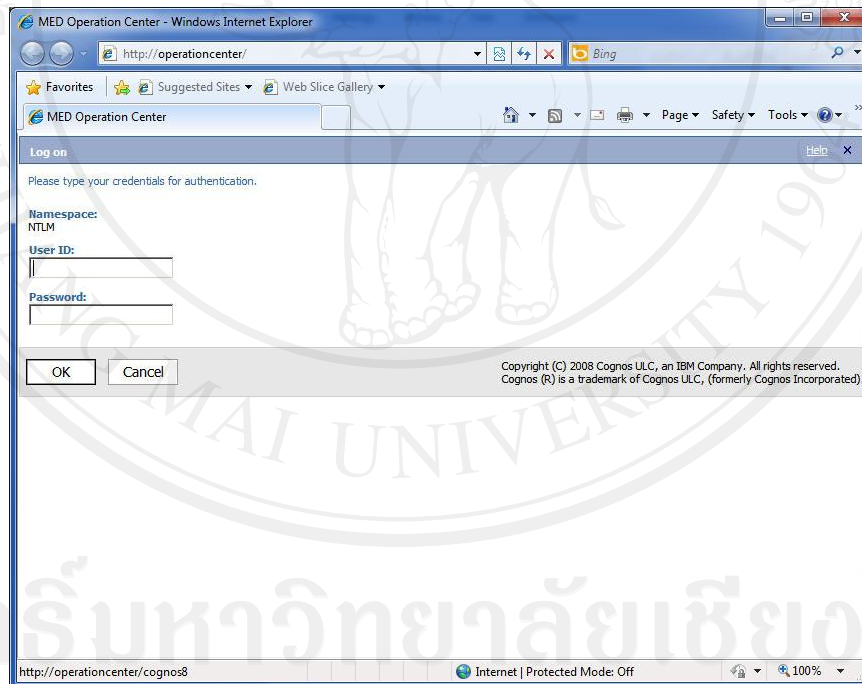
MED Operation Center - Windows Internet Explorer

http://operationcenter/

Bing

Favorites | Suggested Sites ▾ | Web Slice Gallery ▾

MED Operation Center

Page ▾ Safety ▾ Tools ▾

Log on

Help ✕

Please type your credentials for authentication.

Namespace:
NTLM

User ID:

Password:

OK | Cancel

Copyright (C) 2008 Cognos ULC, an IBM Company. All rights reserved.
Cognos (R) is a trademark of Cognos ULC, (formerly Cognos Incorporated)

MAI UNIVERSITY

ลิขสิทธิ์มหาวิทยาลัยเชียงใหม่

http://operationcenter/cognos8

Internet | Protected Mode: Off

100%